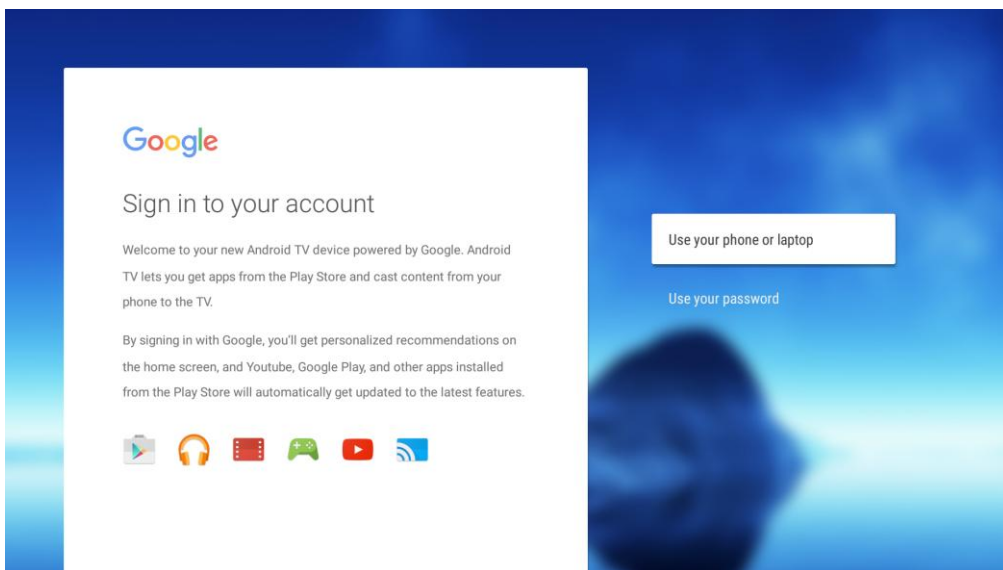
Google

Sign in to your account

Welcome to your new Android TV device powered by Google. Android TV lets you get apps from the Play Store and cast content from your phone to the TV.

By signing in with Google, you'll get personalized recommendations on the home screen, and Youtube, Google Play, and other apps installed from the Play Store will automatically get updated to the latest features.

Use your phone or laptop

Use your password